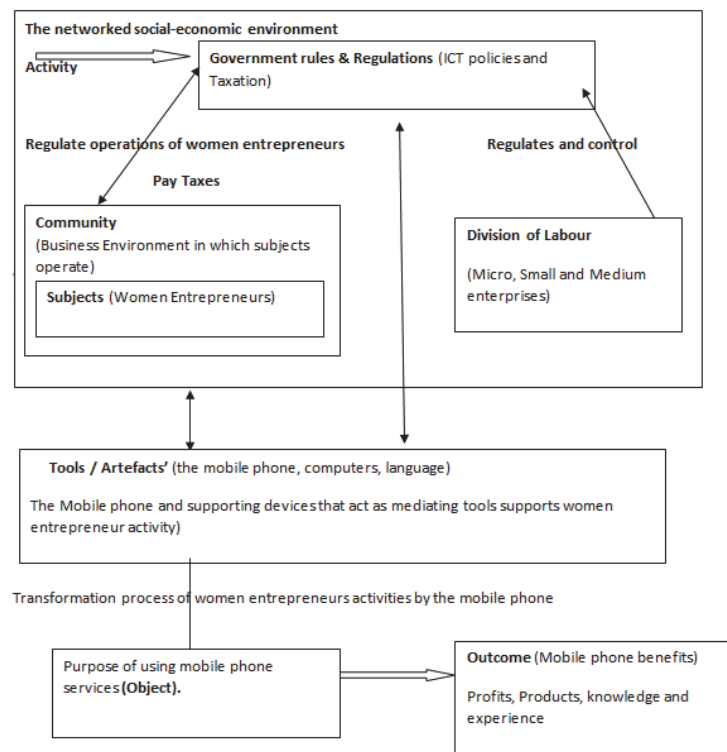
The networked social-economic environment

Activity

Government rules & Regulations (ICT policies and Taxation)

Regulate operations of women entrepreneurs

Regulates and control

Pay Taxes

Community (Business Environment in which subjects operate)

Subjects (Women Entrepreneurs)

Division of Labour

(Micro, Small and Medium enterprises)

Tools / Artefacts' (the mobile phone, computers, language)

The Mobile phone and supporting devices that act as mediating tools supports women entrepreneur activity)

Transformation process of women entrepreneurs activities by the mobile phone

Purpose of using mobile phone services (Object).

Outcome (Mobile phone benefits)

Profits, Products, knowledge and experience